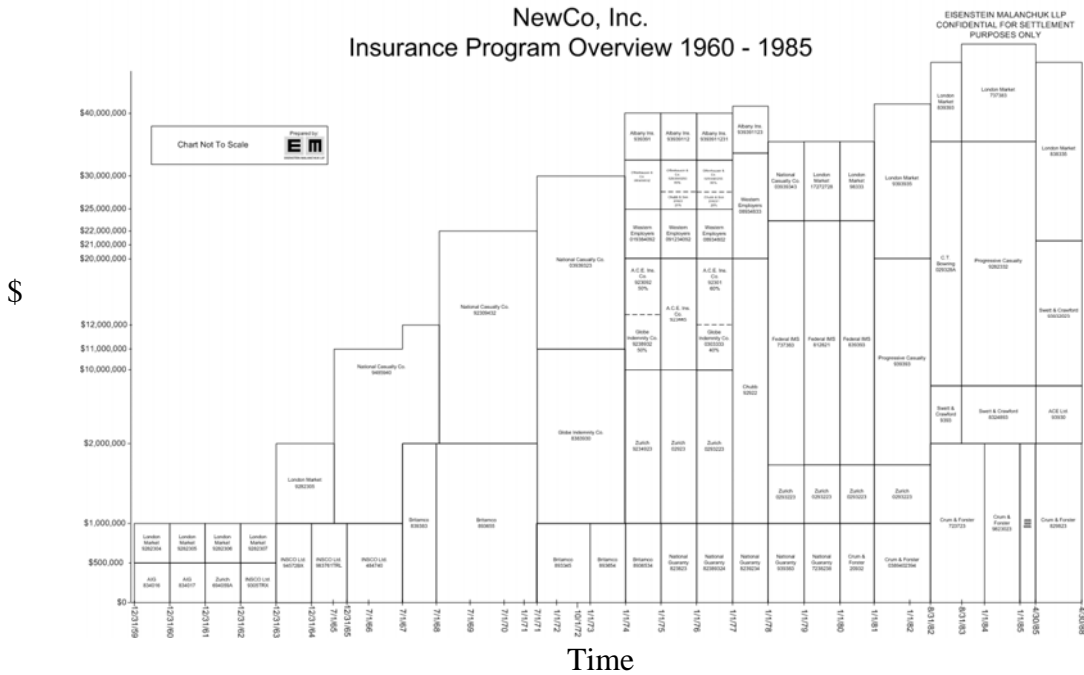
NewCo, Inc.
Insurance Program Overview 1960 - 1985

EISENSTEIN MALANCHUK LLP
CONFIDENTIAL FOR SETTLEMENT PURPOSES ONLY

Chart Not To Scale

Prepared by:

$

$40,000,000
$30,000,000
$25,000,000
$22,000,000
$21,000,000
$20,000,000
$12,000,000
$11,000,000
$10,000,000
$2,000,000
$1,000,000
$500,000
$0

London Market
London Market
London Market
London Market
AIG
AIG
Zurich
INSCO Ltd
London Market
INSCO Ltd
INSCO Ltd
INSCO Ltd
National Casualty Co.
Britamco
Britamco
National Casualty Co.
National Casualty Co.
Globe Indemnity Co.
Britamco
Britamco
Britamco
Albany Ins.
Albany Ins.
Albany Ins.
Albany Ins.
Western Employers
Western Employers
Western Employers
Western Employers
A.C.E. Ins. Co.
A.C.E. Ins. Co.
A.C.E. Ins. Co.
Globe Indemnity Co.
Globe Indemnity Co.
Zurich
Zurich
Zurich
National Guaranty
National Guaranty
National Guaranty
Chubb
National Casualty Co.
London Market
London Market
Federal INS
Federal INS
Federal INS
Zurich
Zurich
Zurich
National Guaranty
National Guaranty
Crum & Forster
London Market
Progressive Casualty
Zurich
Crum & Forster
London Market
London Market
C.T. Bowring
Progressive Casualty
Swett & Crawford
Swett & Crawford
Crum & Forster
Crum & Forster
London Market
Swett & Crawford
ACE Ltd
Crum & Forster

12/31/59
12/31/60
12/31/61
12/31/62
12/31/63
12/31/64
7/1/65
12/31/65
7/1/66
7/1/67
7/1/68
7/1/69
7/1/70
7/1/71
7/1/71
10/1/72
1/1/73
1/1/74
1/1/75
1/1/76
1/1/77
1/1/78
1/1/79
1/1/80
1/1/81
1/1/82
8/31/82
8/31/83
1/1/84
1/1/85
4/30/85
4/30/86

Time